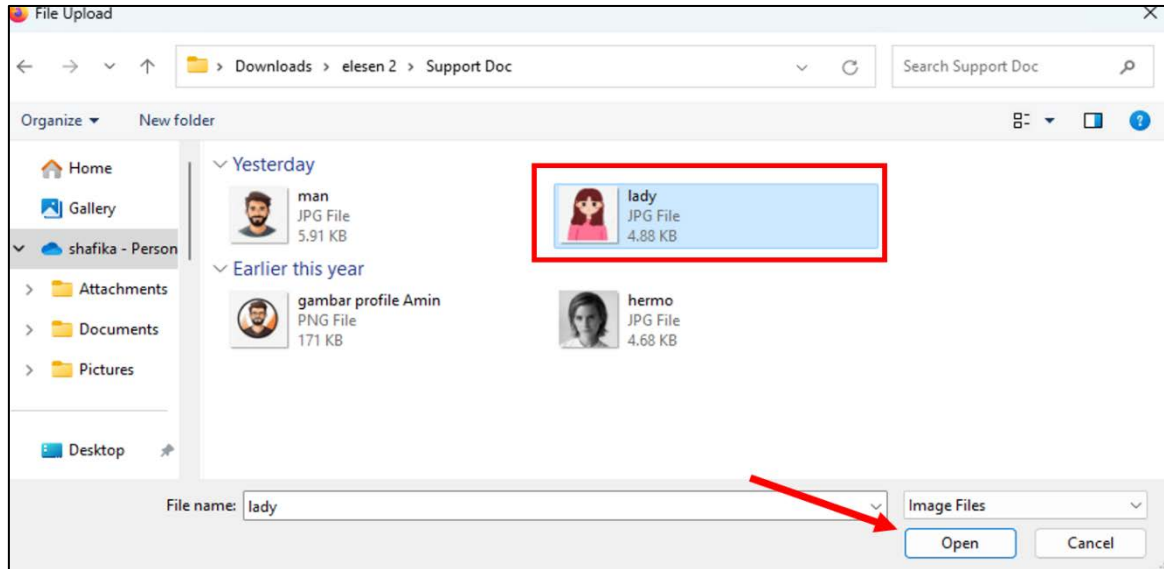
File Upload

Downloads > elesen 2 > Support Doc

Search Support Doc

Organize ▾ New folder

Home
Gallery
shafika - Person
Attachments
Documents
Pictures
Desktop

Yesterday

man
JPG File
5.91 KB

lady
JPG File
4.88 KB

Earlier this year

gambar profile Amin
PNG File
171 KB

hermo
JPG File
4.68 KB

File name: lady

Image Files

Open Cancel